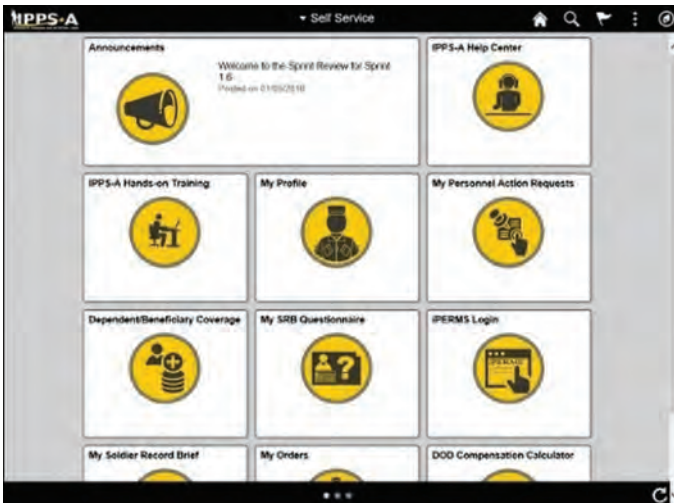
IPPS-A

▾ Self Service

Announcements

Welcome to the Sprint Review for Sprint 1.6
Posted on 01/03/2018

IPPS-A Help Center

IPPS-A Hands-on Training

My Profile

My Personnel Action Requests

Dependent/Beneficiary Coverage

My SRB Questionnaire

iPERMS Login

My Soldier Record Brief

My Orders

DOD Compensation Calculator